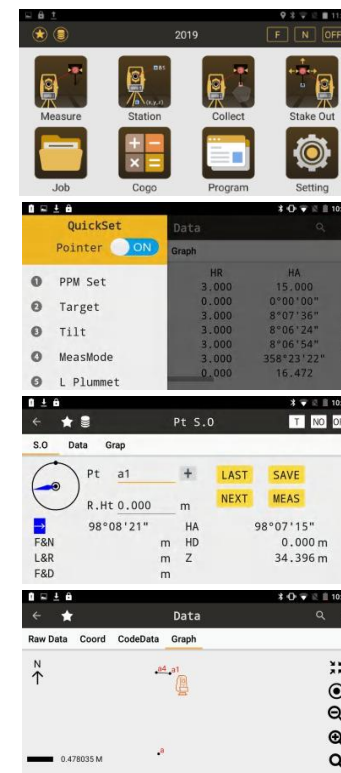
2019

F N OFF

Measure Station Collect Stake Out

Job Cogo Program Setting

QuickSet

Pointer ON

Data

Graph

1 PPM Set
2 Target
3 Tilt
4 MeasMode
5 L Plummet

| HR | HA |
|---|---|
| 3.000 | 15.000 |
| 0.000 | 0°00'00" |
| 3.000 | 8°07'36" |
| 3.000 | 8°06'24" |
| 3.000 | 8°06'54" |
| 3.000 | 358°23'22" |
| 0.000 | 16.472 |

Pt S.O

T NO OF

S.O Data Grap

Pt a1 +

LAST SAVE

R.Ht 0.000 m

NEXT MEAS

98°08'21" HA 98°07'15"
F&N m HD 0.000 m
L&R m Z 34.396 m
F&D m

Data

Raw Data Coord CodeData Graph

N

a4 a1

a

0.478035 M